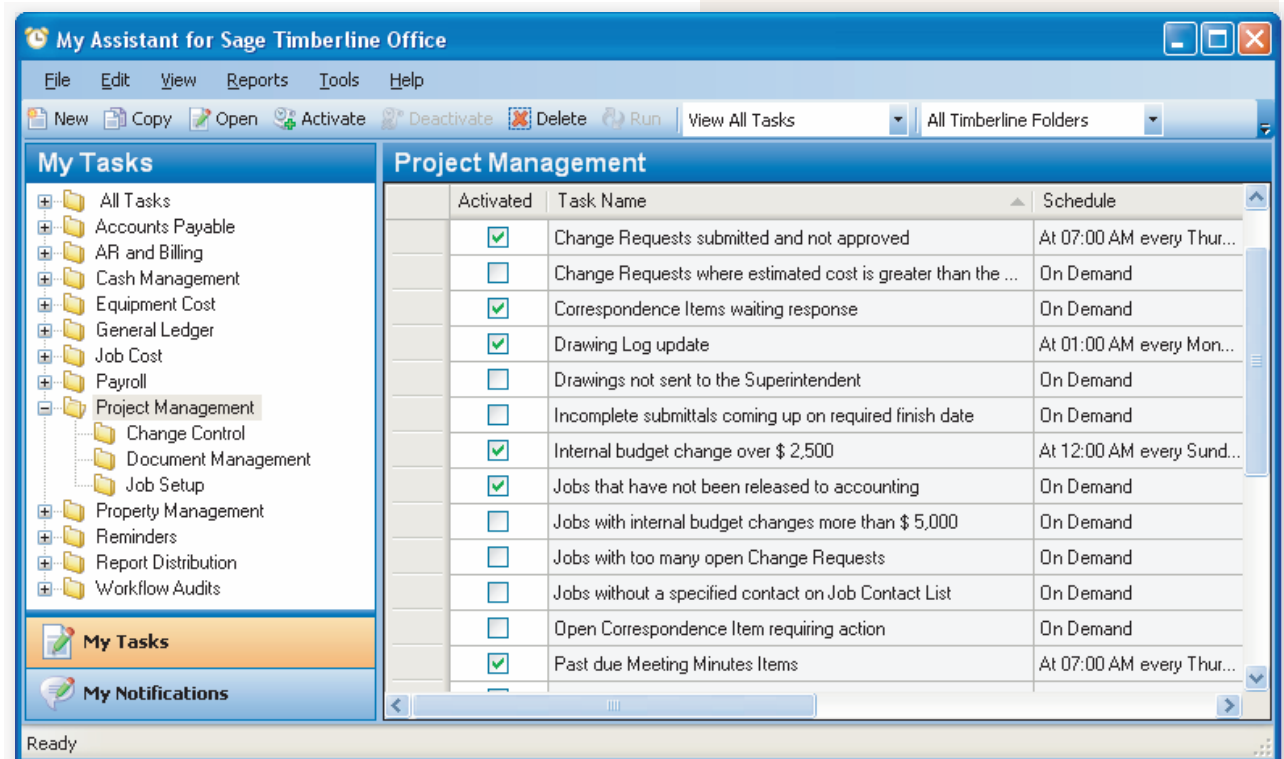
My Assistant for Sage Timberline Office

File Edit View Reports Tools Help

New Copy Open Activate Deactivate Delete Run View All Tasks All Timberline Folders

My Tasks

All Tasks
Accounts Payable
AR and Billing
Cash Management
Equipment Cost
General Ledger
Job Cost
Payroll
Project Management
Change Control
Document Management
Job Setup
Property Management
Reminders
Report Distribution
Workflow Audits

My Tasks
My Notifications

Project Management

| Activated | Task Name | Schedule |
|---|---|---|
| ☑ | Change Requests submitted and not approved | At 07:00 AM every Thur... |
| ☐ | Change Requests where estimated cost is greater than the ... | On Demand |
| ☑ | Correspondence Items waiting response | On Demand |
| ☑ | Drawing Log update | At 01:00 AM every Mon... |
| ☐ | Drawings not sent to the Superintendent | On Demand |
| ☐ | Incomplete submittals coming up on required finish date | On Demand |
| ☑ | Internal budget change over $ 2,500 | At 12:00 AM every Sund... |
| ☑ | Jobs that have not been released to accounting | On Demand |
| ☐ | Jobs with internal budget changes more than $ 5,000 | On Demand |
| ☐ | Jobs with too many open Change Requests | On Demand |
| ☐ | Jobs without a specified contact on Job Contact List | On Demand |
| ☐ | Open Correspondence Item requiring action | On Demand |
| ☑ | Past due Meeting Minutes Items | At 07:00 AM every Thur... |

Ready